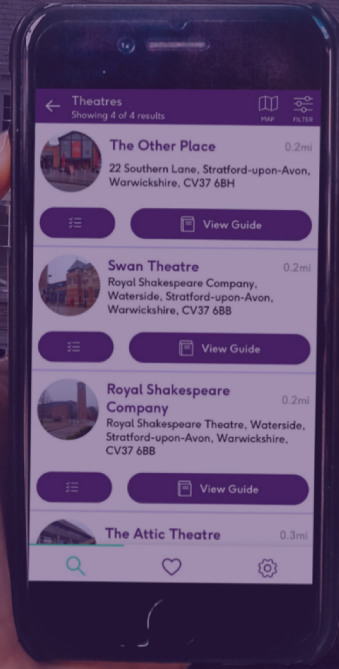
Theatres
Showing 4 of 4 results

MAP FILTER

The Other Place 0.2mi
22 Southern Lane, Stratford-upon-Avon, Warwickshire, CV37 6BH

View Guide

Swan Theatre 0.2mi
Royal Shakespeare Company, Waterside, Stratford-upon-Avon, Warwickshire, CV37 6BB

View Guide

Royal Shakespeare Company 0.2mi
Royal Shakespeare Theatre, Waterside, Stratford-upon-Avon, Warwickshire, CV37 6BB

View Guide

The Attic Theatre 0.3mi